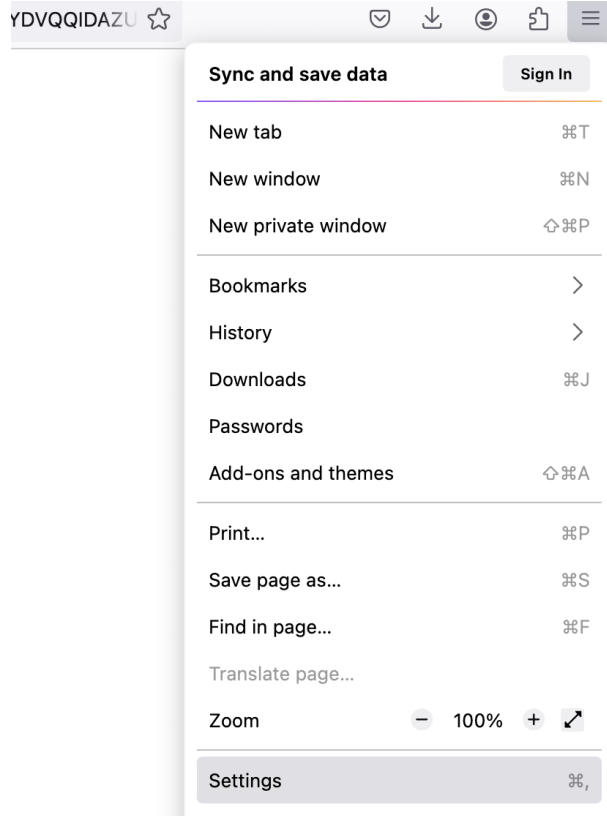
YDVQQIDAZU

Sync and save data
Sign In

New tab ⌘T
New window ⌘N
New private window ⇧⌘P

Bookmarks
History
Downloads ⌘J
Passwords
Add-ons and themes ⇧⌘A

Print... ⌘P
Save page as... ⌘S
Find in page... ⌘F
Translate page...
Zoom − 100% +

Settings ⌘,